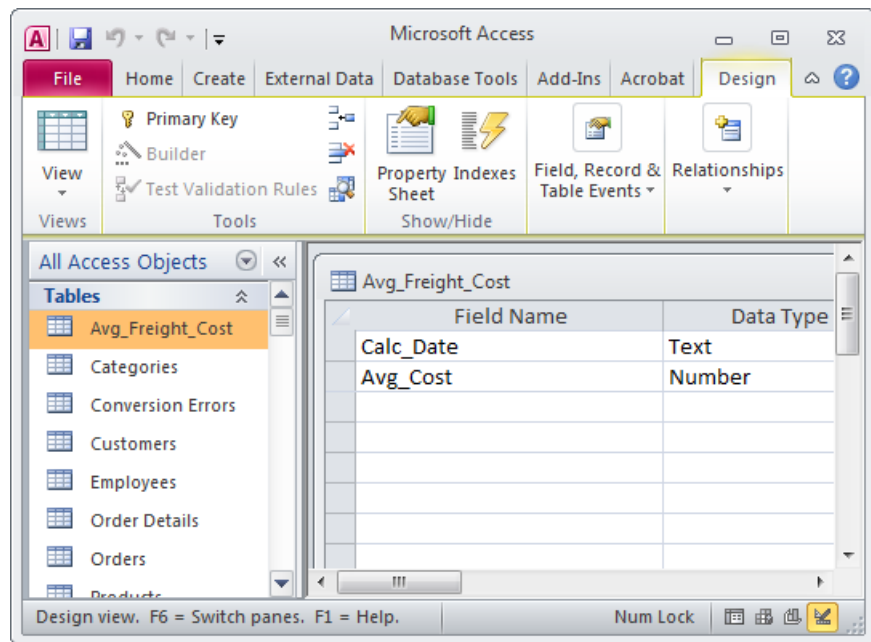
Microsoft Access

File | Home | Create | External Data | Database Tools | Add-Ins | Acrobat | Design

View
Views

Primary Key
Builder
Test Validation Rules
Tools

Property Sheet
Indexes
Show/Hide

Field, Record & Table Events

Relationships

All Access Objects
Tables
Avg_Freight_Cost
Categories
Conversion Errors
Customers
Employees
Order Details
Orders
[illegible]

Avg_Freight_Cost

| Field Name | Data Type |
|---|---|
| Calc_Date | Text |
| Avg_Cost | Number |

Design view. F6 = Switch panes. F1 = Help.
Num Lock